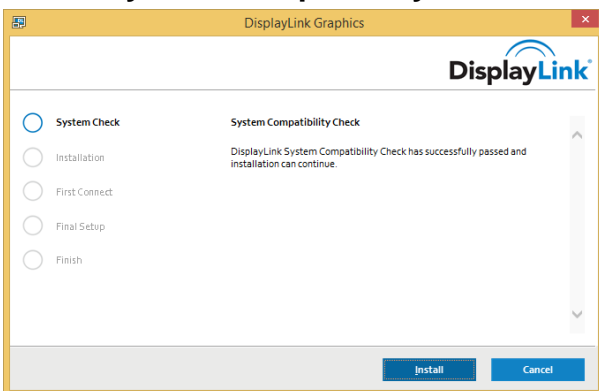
DisplayLink Graphics

DisplayLink®

System Check

Installation

First Connect

Final Setup

Finish

System Compatibility Check

DisplayLink System Compatibility Check has successfully passed and installation can continue.

Install

Cancel